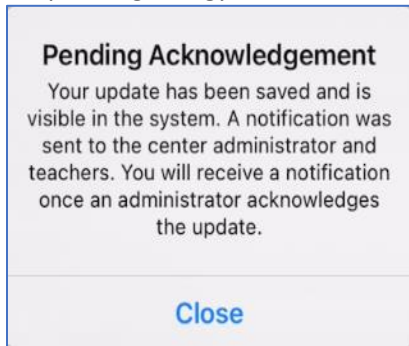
Pending Acknowledgement

Your update has been saved and is visible in the system. A notification was sent to the center administrator and teachers. You will receive a notification once an administrator acknowledges the update.

Close